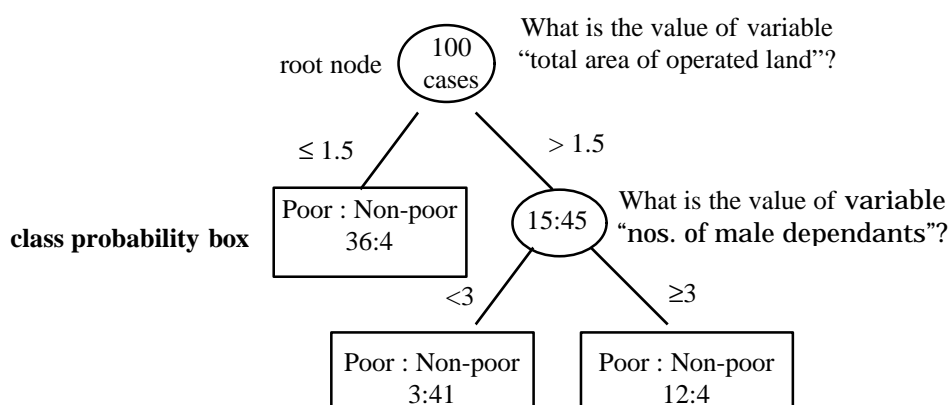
What is the value of variable "total area of operated land"?

root node

100 cases

≤ 1.5

> 1.5

class probability box

Poor : Non-poor
36:4

15:45

What is the value of variable "nos. of male dependants"?

<3

≥3

Poor : Non-poor
3:41

Poor : Non-poor
12:4